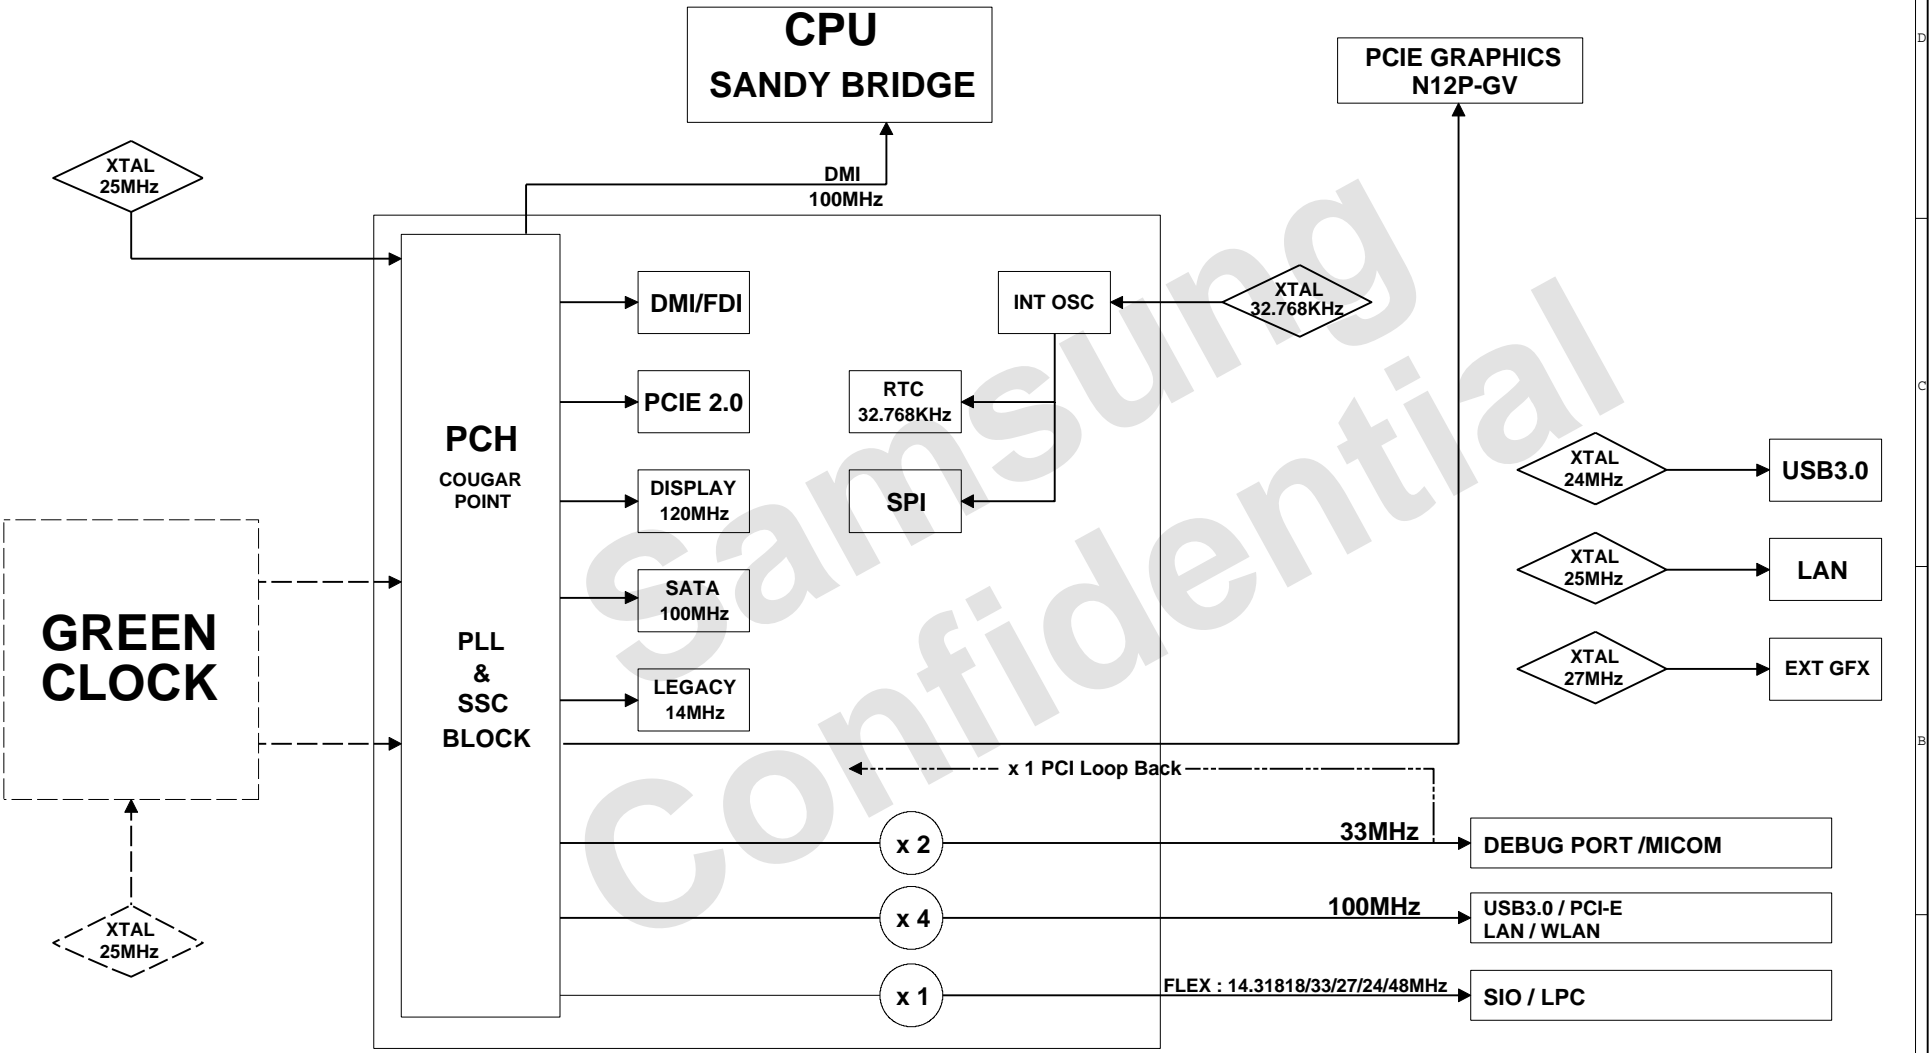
CPU
SANDY BRIDGE

PCIE GRAPHICS
N12P-GV

D

XTAL
25MHz

DMI
100MHz

Samsung
Confidential

PCH
COUGAR POINT

PLL
&
SSC
BLOCK

DMI/FDI

PCIE 2.0

DISPLAY
120MHz

SATA
100MHz

LEGACY
14MHz

INT OSC

XTAL
32.768KHz

RTC
32.768KHz

SPI

C

XTAL
24MHz

USB3.0

XTAL
25MHz

LAN

XTAL
27MHz

EXT GFX

GREEN
CLOCK

B

x 1 PCI Loop Back

33MHz

x 2

DEBUG PORT /MICOM

100MHz

x 4

USB3.0 / PCI-E
LAN / WLAN

XTAL
25MHz

x 1

FLEX : 14.31818/33/27/24/48MHz

SIO / LPC